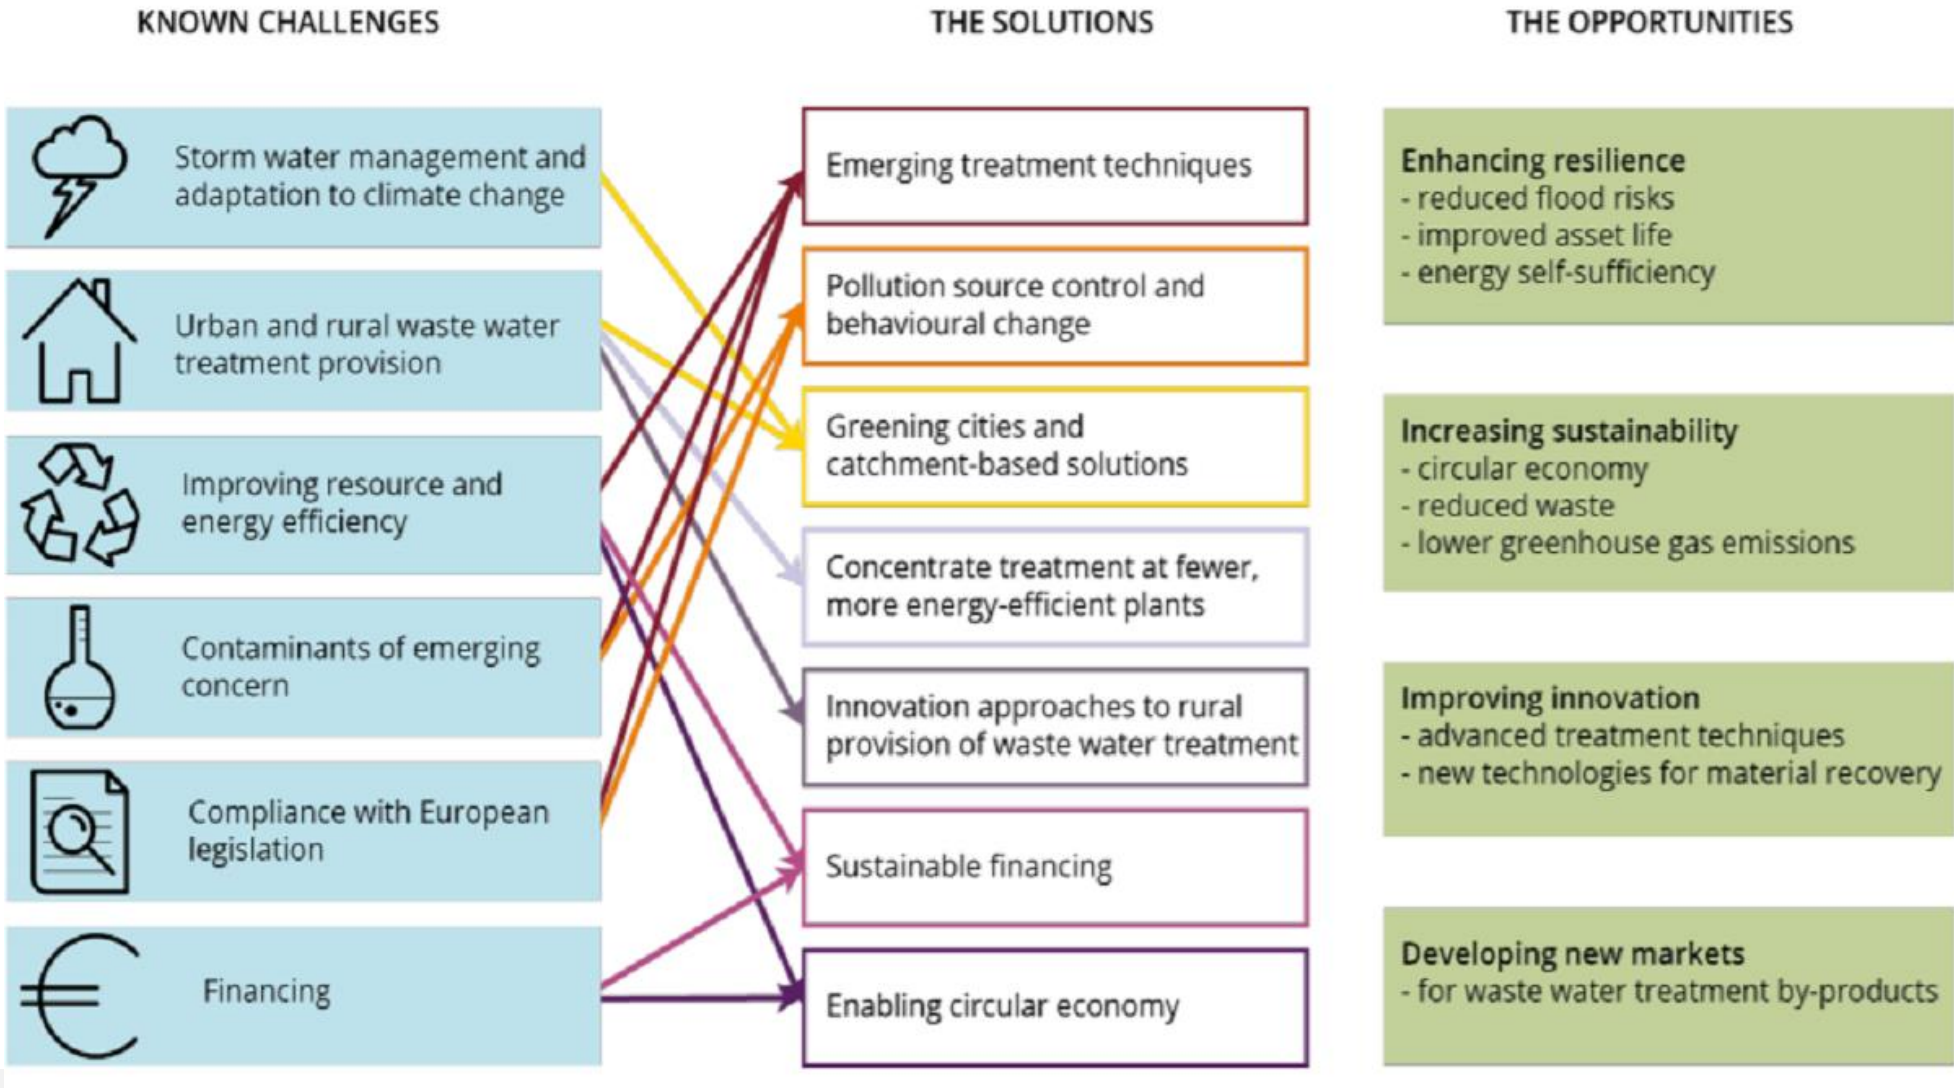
KNOWN CHALLENGES

THE SOLUTIONS

THE OPPORTUNITIES

Storm water management and adaptation to climate change

Urban and rural waste water treatment provision

Improving resource and energy efficiency

Contaminants of emerging concern

Compliance with European legislation

Financing

Emerging treatment techniques

Pollution source control and behavioural change

Greening cities and catchment-based solutions

Concentrate treatment at fewer, more energy-efficient plants

Innovation approaches to rural provision of waste water treatment

Sustainable financing

Enabling circular economy

Enhancing resilience
- reduced flood risks
- improved asset life
- energy self-sufficiency

Increasing sustainability
- circular economy
- reduced waste
- lower greenhouse gas emissions

Improving innovation
- advanced treatment techniques
- new technologies for material recovery

Developing new markets
- for waste water treatment by-products